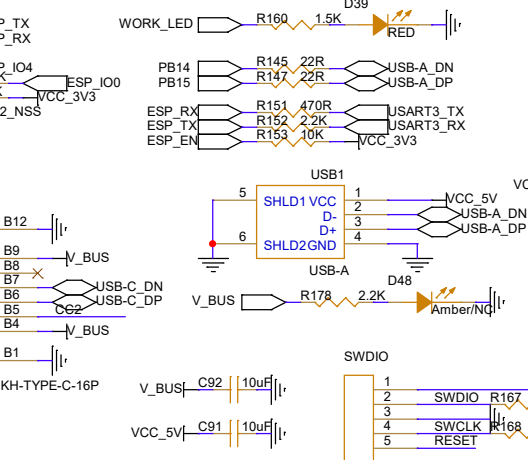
P_TX
P_RX
P_IO4
ESP_IO0
VCC_3V3
2_NSS
WORK_LED
R160
1.5K
D39
RED
PB14
R145
22R
USB-A_DN
PB15
R147
22R
USB-A_DP
ESP_RX
R151
470R
USART3_TX
ESP_TX
R152
2.2K
USART3_RX
ESP_EN
R153
10K
VCC_3V3
USB1
VC
5
SHLD1 VCC
1
VCC_5V
D-
2
USB-A_DN
D+
3
USB-A_DP
6
SHLD2 GND
4
USB-A
B12
B9
V_BUS
B8
B7
USB-C_DN
B6
USB-C_DP
B5
CC2
B4
V_BUS
B1
KH-TYPE-C-16P
V_BUS
R178
2.2K
D48
Amber/NC
SWDIO
V_BUS
C92
10uF
VCC_5V
C91
10uF
1
2
SWDIO
R167
3
4
SWCLK
R168
5
RESET